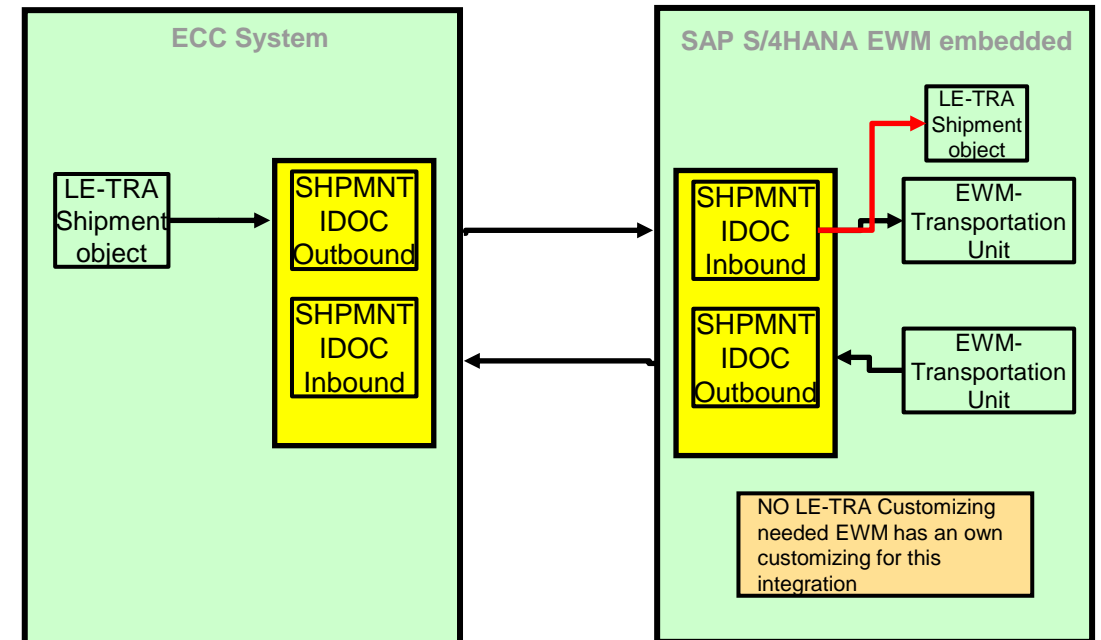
ECC System

LE-TRA Shipment object

SHPMNT IDOC Outbound

SHPMNT IDOC Inbound

SAP S/4HANA EWM embedded

LE-TRA Shipment object

SHPMNT IDOC Inbound

EWM-Transportation Unit

SHPMNT IDOC Outbound

EWM-Transportation Unit

NO LE-TRA Customizing needed EWM has an own customizing for this integration